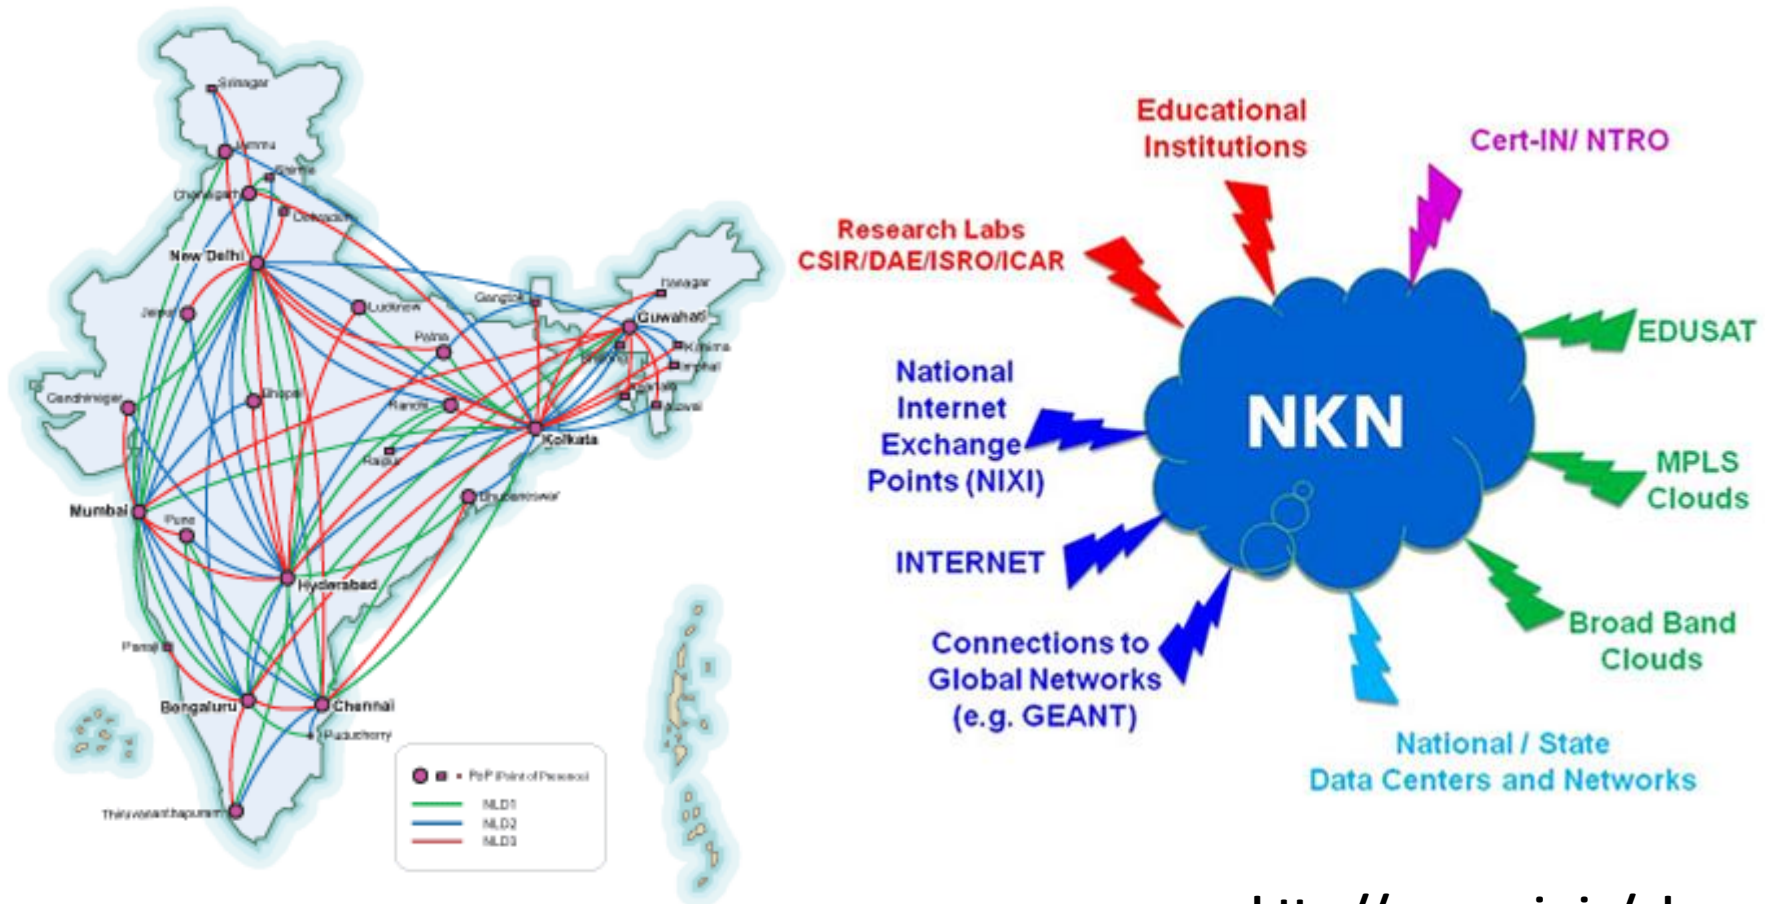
Srinagar
Jammu
Shimla
Chandigarh
Dehradun
New Delhi
Jaipur
Lucknow
Gangtok
Itanagar
Guwahati
Kohima
Shillong
Imphal
Patna
Agartala
Aizawl
Gandhinagar
Bhopal
Ranchi
Kolkata
Raipur
Bhubaneswar
Mumbai
Pune
Hyderabad
Panaji
Bengaluru
Chennai
Puducherry
Thiruvananthapuram
PoP (Point of Presence)
NLD1
NLD2
NLD3

Educational Institutions
Cert-IN/ NTRO
Research Labs CSIR/DAE/ISRO/ICAR
EDUSAT
National Internet Exchange Points (NIXI)
NKN
MPLS Clouds
INTERNET
Connections to Global Networks (e.g. GEANT)
Broad Band Clouds
National / State Data Centers and Networks

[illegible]